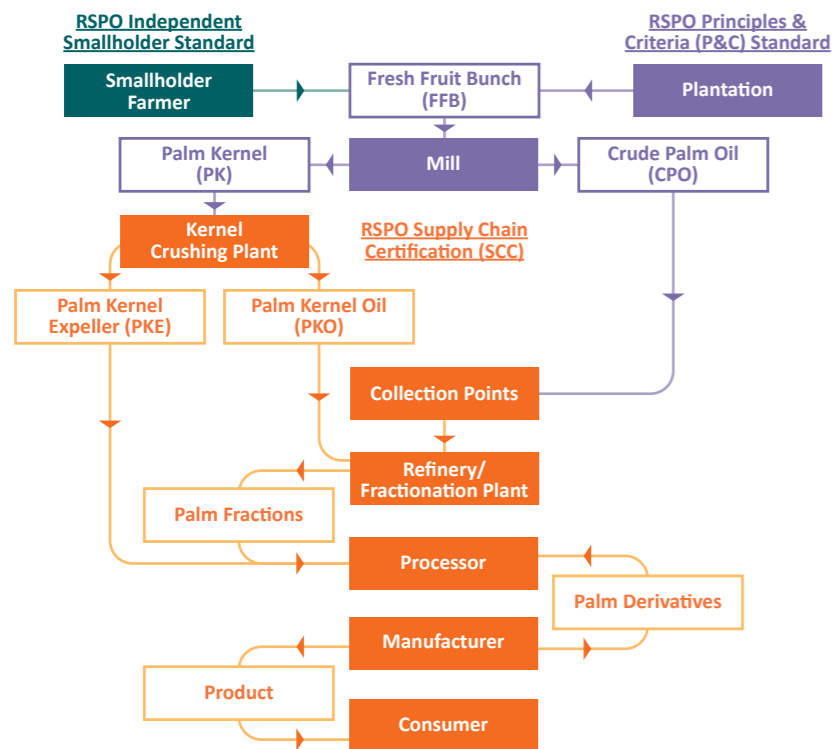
RSPO Independent Smallholder Standard

RSPO Principles & Criteria (P&C) Standard

Smallholder Farmer

Fresh Fruit Bunch (FFB)

Plantation

Palm Kernel (PK)

Mill

Crude Palm Oil (CPO)

Kernel Crushing Plant

RSPO Supply Chain Certification (SCC)

Palm Kernel Expeller (PKE)

Palm Kernel Oil (PKO)

Collection Points

Refinery/ Fractionation Plant

Palm Fractions

Processor

Palm Derivatives

Manufacturer

Product

Consumer